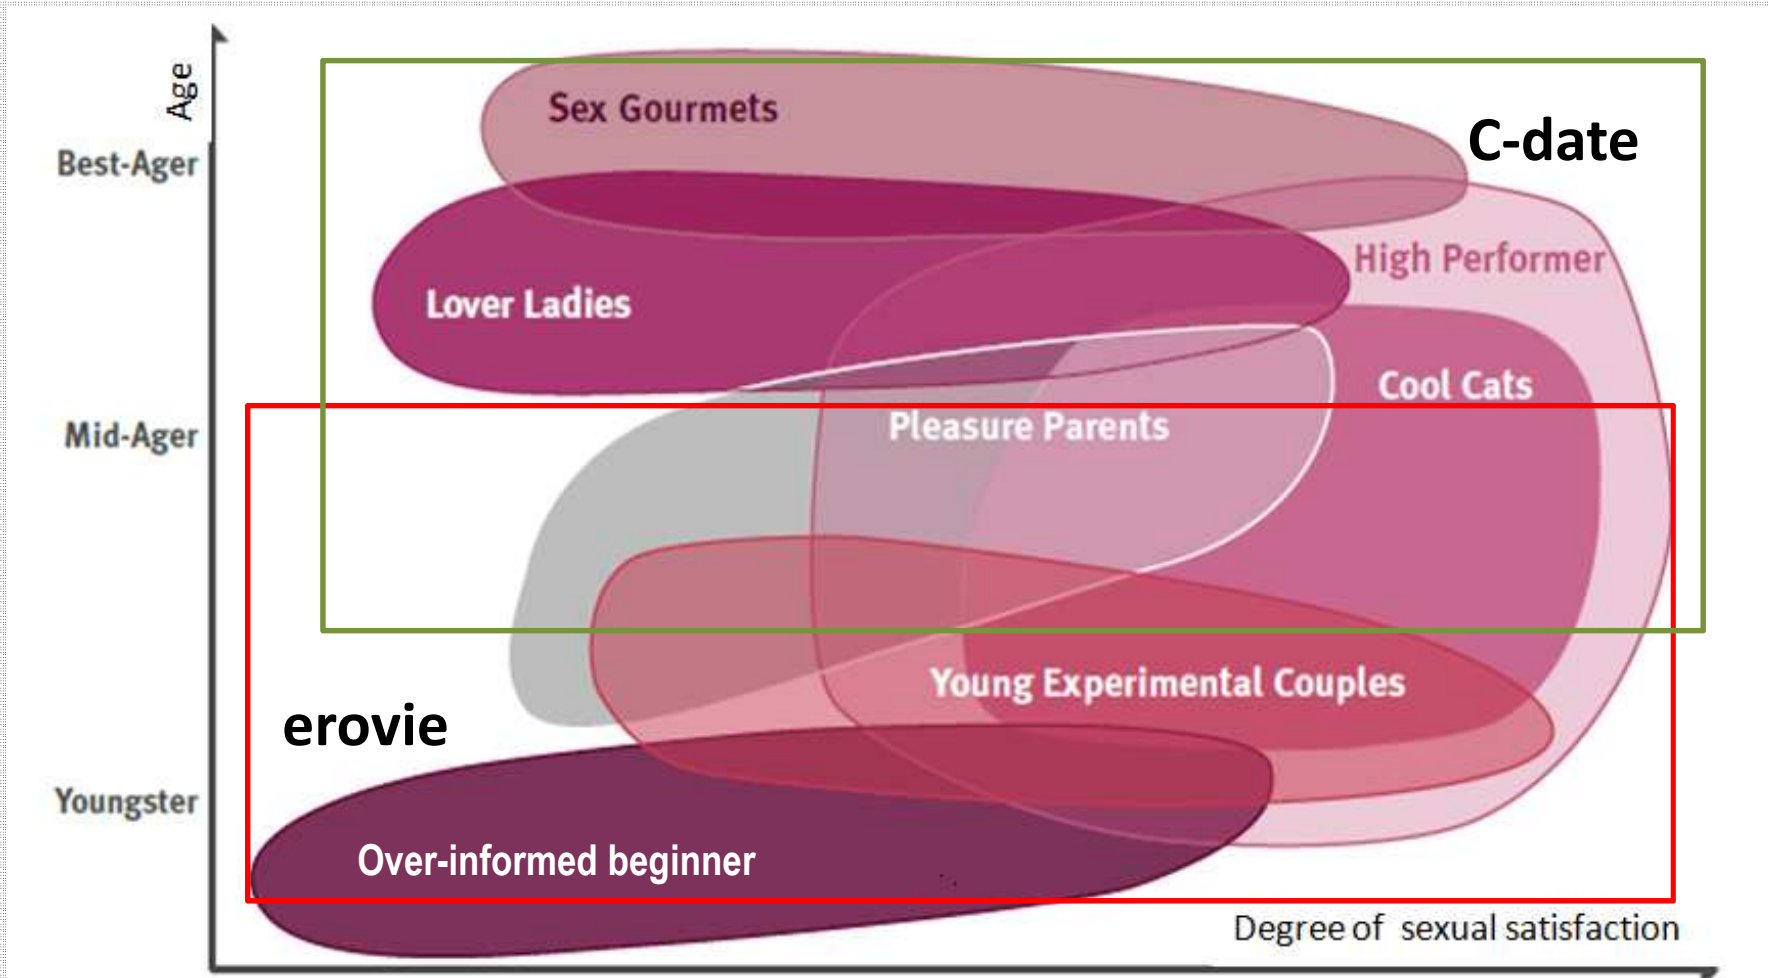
Age

Best-Ager

Mid-Ager

Youngster

Sex Gourmets

C-date

High Performer

Lover Ladies

Cool Cats

Pleasure Parents

Young Experimental Couples

erovie

Over-informed beginner

Degree of sexual satisfaction